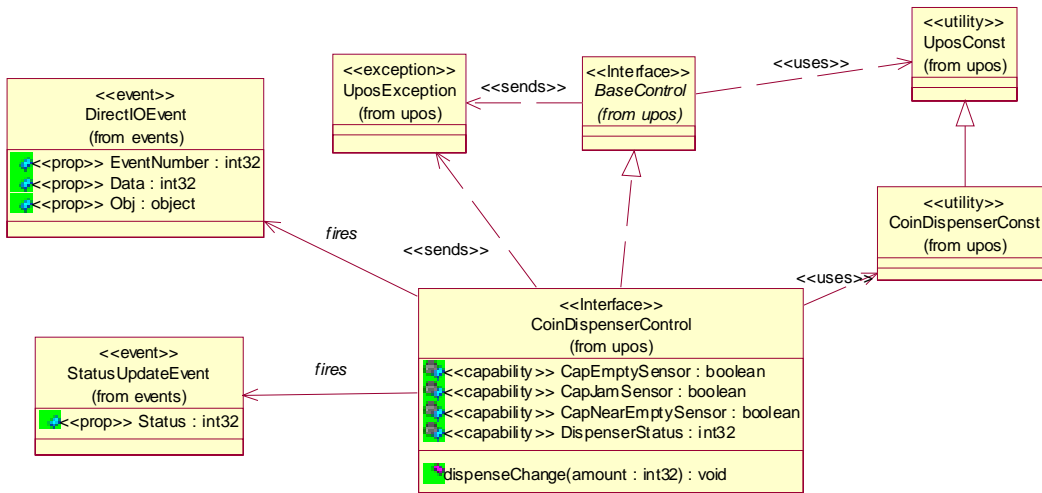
<<utility>>
UposConst
(from upos)

<<exception>>
UposException
(from upos)

<<sends>>

<<Interface>>
BaseControl
(from upos)

<<uses>>

<<event>>
DirectIOEvent
(from events)

<<prop>> EventNumber : int32
<<prop>> Data : int32
<<prop>> Obj : object

fires

<<sends>>

<<utility>>
CoinDispenserConst
(from upos)

<<uses>>

<<Interface>>
CoinDispenserControl
(from upos)

<<capability>> CapEmptySensor : boolean
<<capability>> CapJamSensor : boolean
<<capability>> CapNearEmptySensor : boolean
<<capability>> DispenserStatus : int32

dispenseChange(amount : int32) : void

<<event>>
StatusUpdateEvent
(from events)

<<prop>> Status : int32

fires